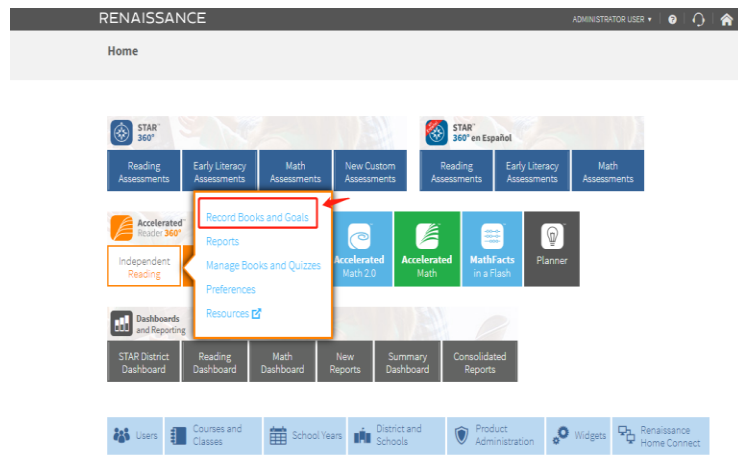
RENAISSANCE

ADMINISTRATOR USER ▾

Home

STAR 360°

Reading Assessments

Early Literacy Assessments

Math Assessments

New Custom Assessments

STAR 360° en Español

Reading Assessments

Early Literacy Assessments

Math Assessments

Accelerated Reader 360°

Independent Reading

Record Books and Goals

Reports

Manage Books and Quizzes

Preferences

Resources

Accelerated Math 2.0

Accelerated Math

MathFacts in a Flash

Planner

Dashboards and Reporting

STAR District Dashboard

Reading Dashboard

Math Dashboard

New Reports

Summary Dashboard

Consolidated Reports

Users

Courses and Classes

School Years

District and Schools

Product Administration

Widgets

Renaissance Home Connect